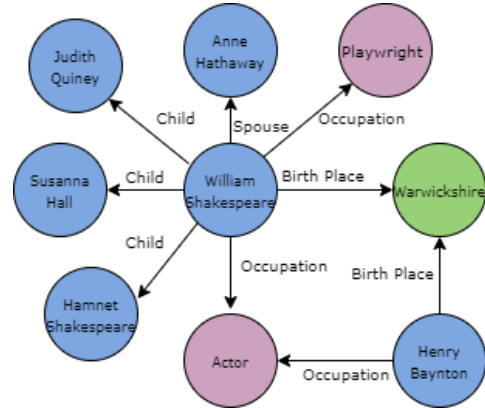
Judith Quiney

Anne Hathaway

Playwright

Child

Spouse

Occupation

Susanna Hall

Child

William Shakespeare

Birth Place

Warwickshire

Child

Occupation

Birth Place

Hamnet Shakespeare

Actor

Occupation

Henry Baynton